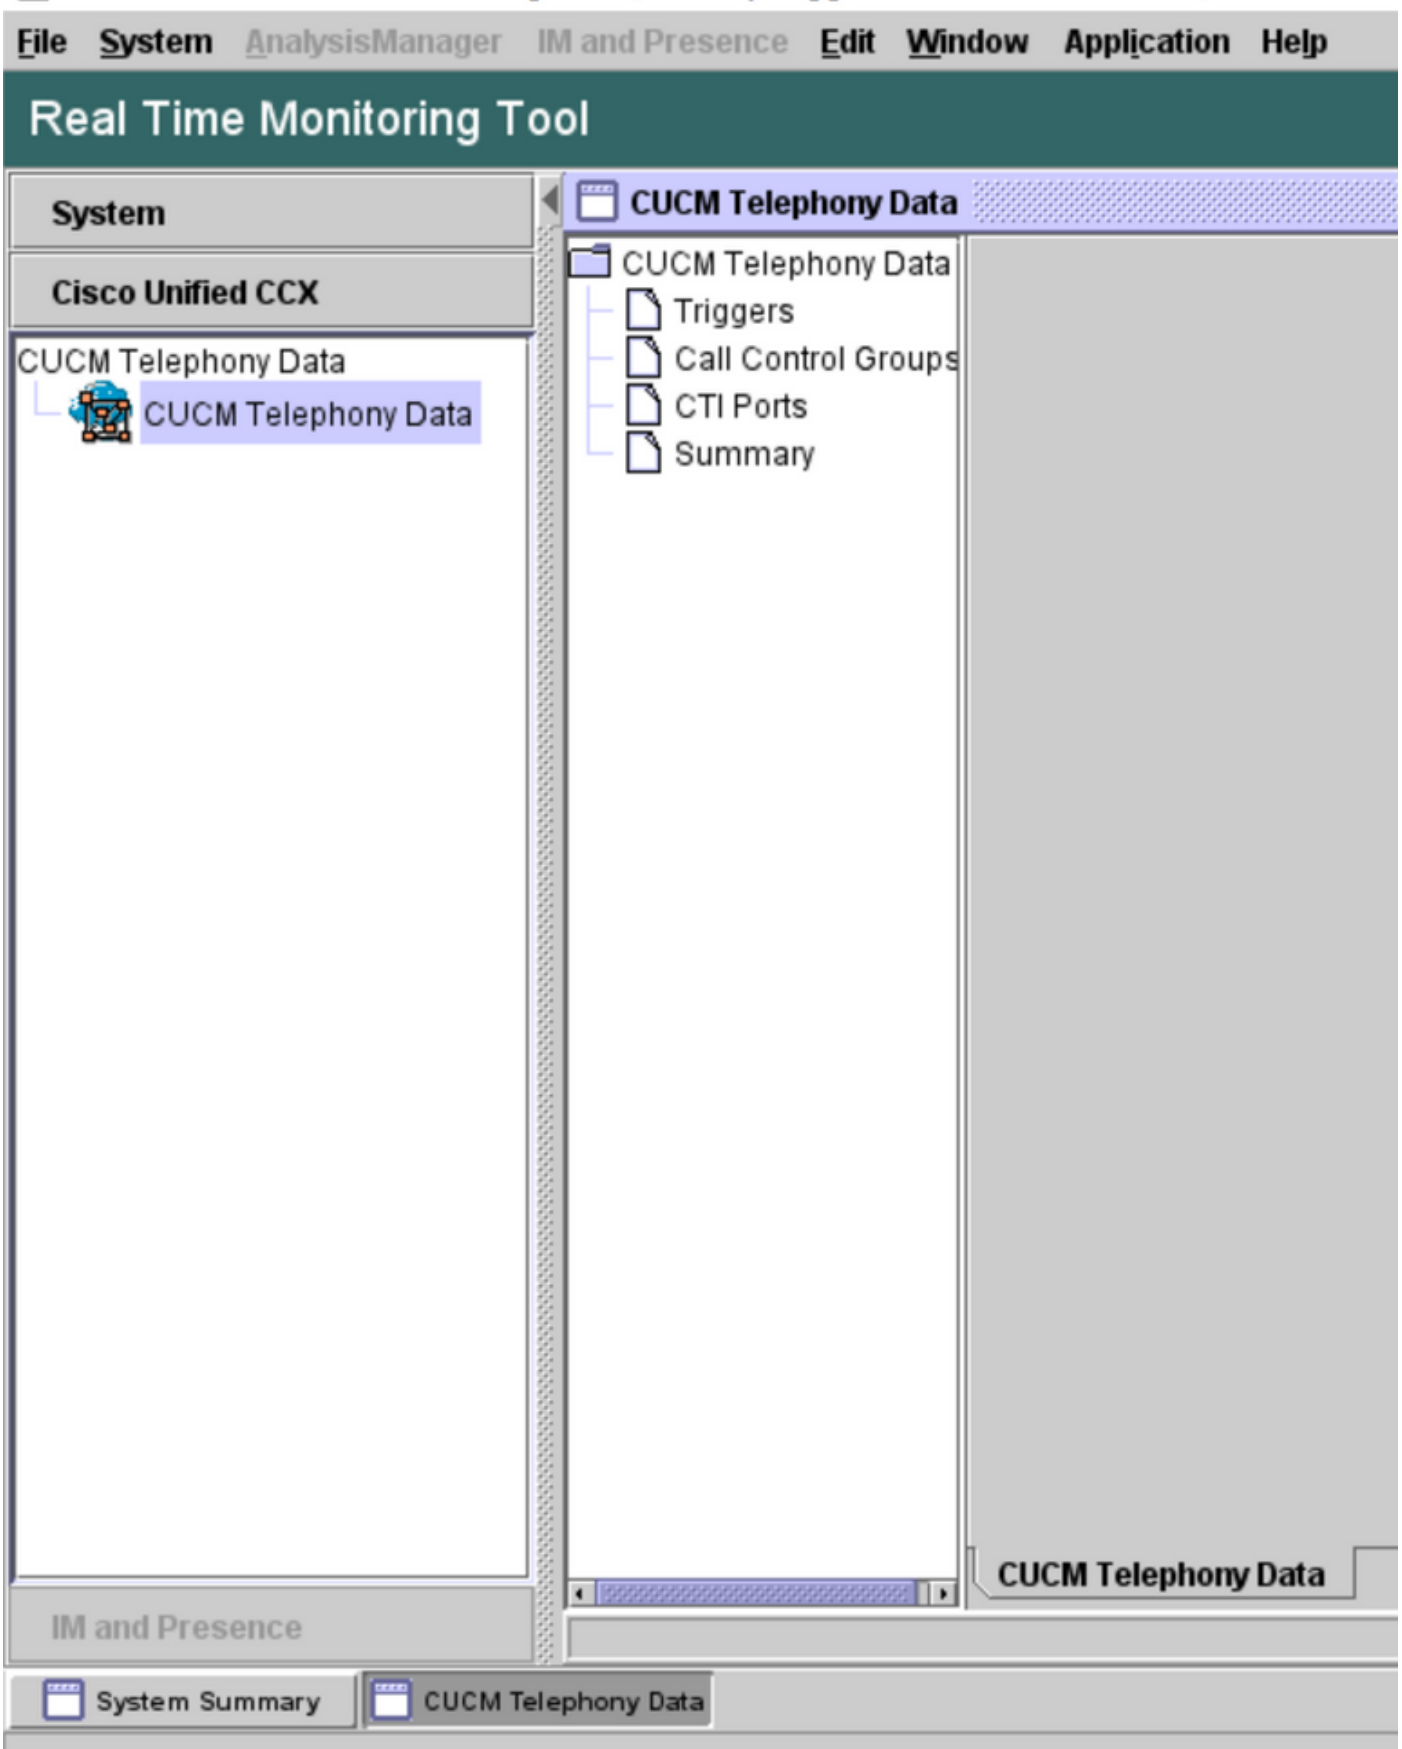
File System AnalysisManager IM and Presence Edit Window Application Help

Real Time Monitoring Tool

System

Cisco Unified CCX

CUCM Telephony Data
CUCM Telephony Data

IM and Presence

CUCM Telephony Data

CUCM Telephony Data
Triggers
Call Control Groups
CTI Ports
Summary

CUCM Telephony Data

System Summary
CUCM Telephony Data